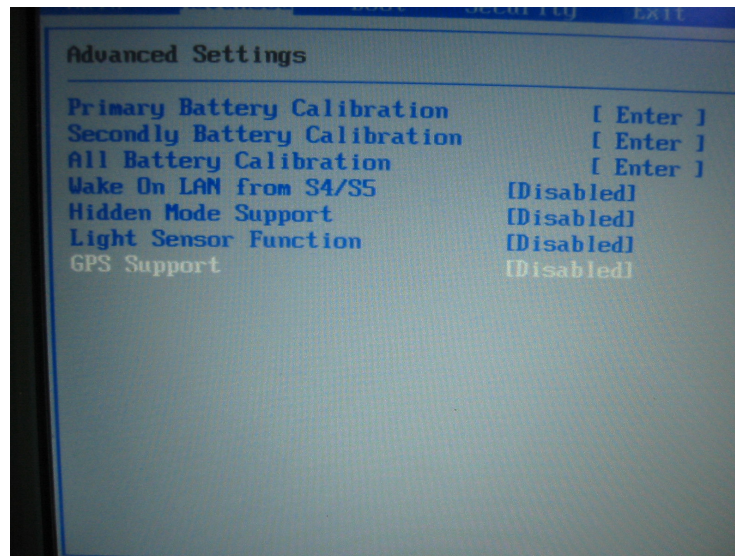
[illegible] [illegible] Boot Security Exit

Advanced Settings

Primary Battery Calibration [ Enter ]
Secondly Battery Calibration [ Enter ]
All Battery Calibration [ Enter ]
Wake On LAN from S4/S5 [Disabled]
Hidden Mode Support [Disabled]
Light Sensor Function [Disabled]
GPS Support [Disabled]